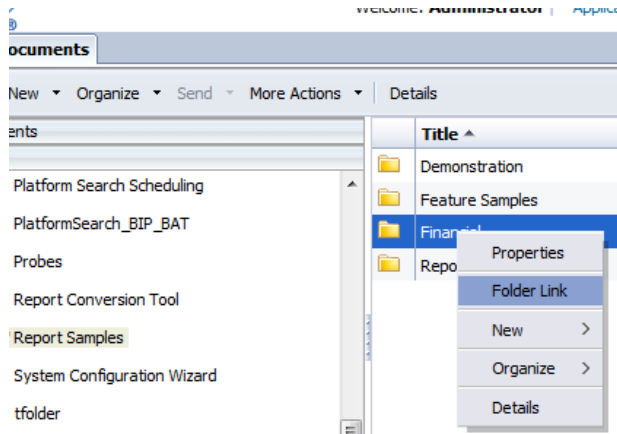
Welcome: Administrator | Applica

ocuments

New ▾ Organize ▾ Send ▾ More Actions ▾ | Details

ents

Platform Search Scheduling

PlatformSearch_BIP_BAT

Probes

Report Conversion Tool

Report Samples

System Configuration Wizard

tfolder

Title ▴

Demonstration

Feature Samples

Financial

Repo

Properties

Folder Link

New >

Organize >

Details